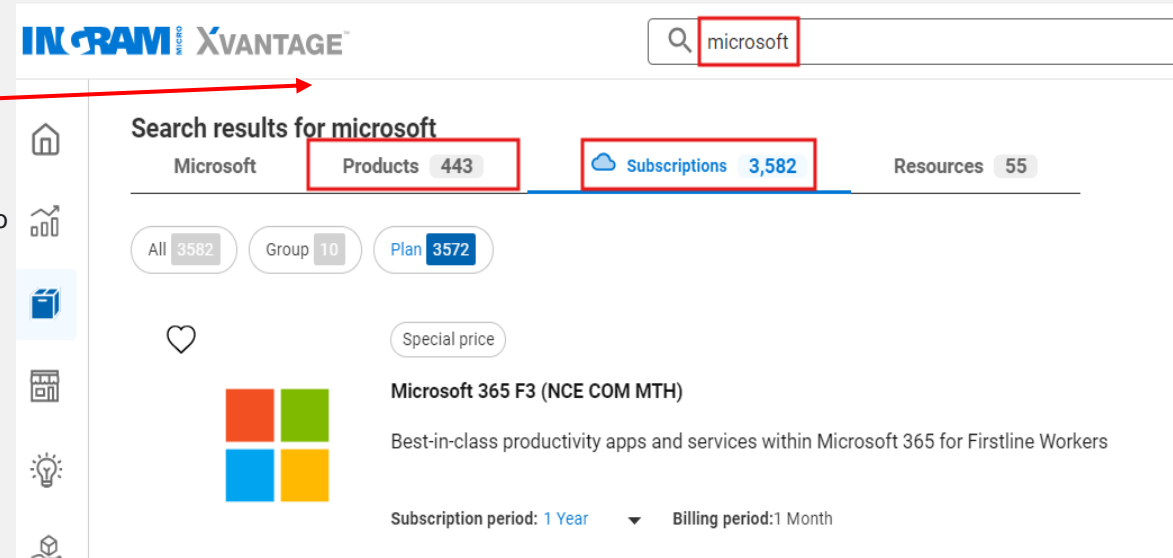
INGRAM MICRO XVANTAGE

microsoft

p

Search results for microsoft

Microsoft Products 443 Subscriptions 3,582 Resources 55

All 3582 Group 10 Plan 3572

Special price

Microsoft 365 F3 (NCE COM MTH)

Best-in-class productivity apps and services within Microsoft 365 for Firstline Workers

Subscription period: 1 Year Billing period:1 Month